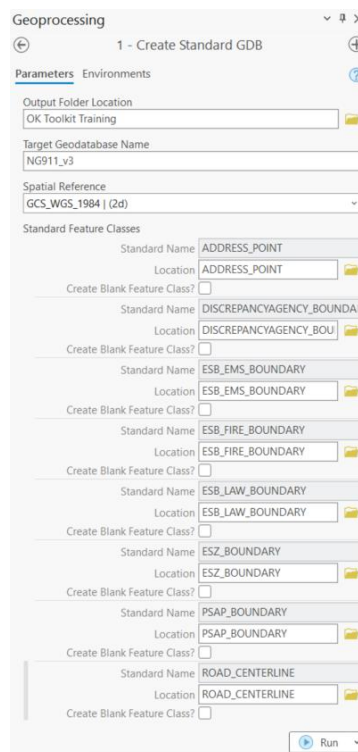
Geoprocessing

1 - Create Standard GDB

Parameters Environments

Output Folder Location
OK Toolkit Training

Target Geodatabase Name
NG911_v3

Spatial Reference
GCS_WGS_1984 | (2d)

Standard Feature Classes

Standard Name ADDRESS_POINT
Location ADDRESS_POINT
Create Blank Feature Class?

Standard Name DISCREPANCYAGENCY_BOUNDA
Location DISCREPANCYAGENCY_BOU
Create Blank Feature Class?

Standard Name ESB_EMS_BOUNDARY
Location ESB_EMS_BOUNDARY
Create Blank Feature Class?

Standard Name ESB_FIRE_BOUNDARY
Location ESB_FIRE_BOUNDARY
Create Blank Feature Class?

Standard Name ESB_LAW_BOUNDARY
Location ESB_LAW_BOUNDARY
Create Blank Feature Class?

Standard Name ESZ_BOUNDARY
Location ESZ_BOUNDARY
Create Blank Feature Class?

Standard Name PSAP_BOUNDARY
Location PSAP_BOUNDARY
Create Blank Feature Class?

Standard Name ROAD_CENTERLINE
Location ROAD_CENTERLINE
Create Blank Feature Class?

Run